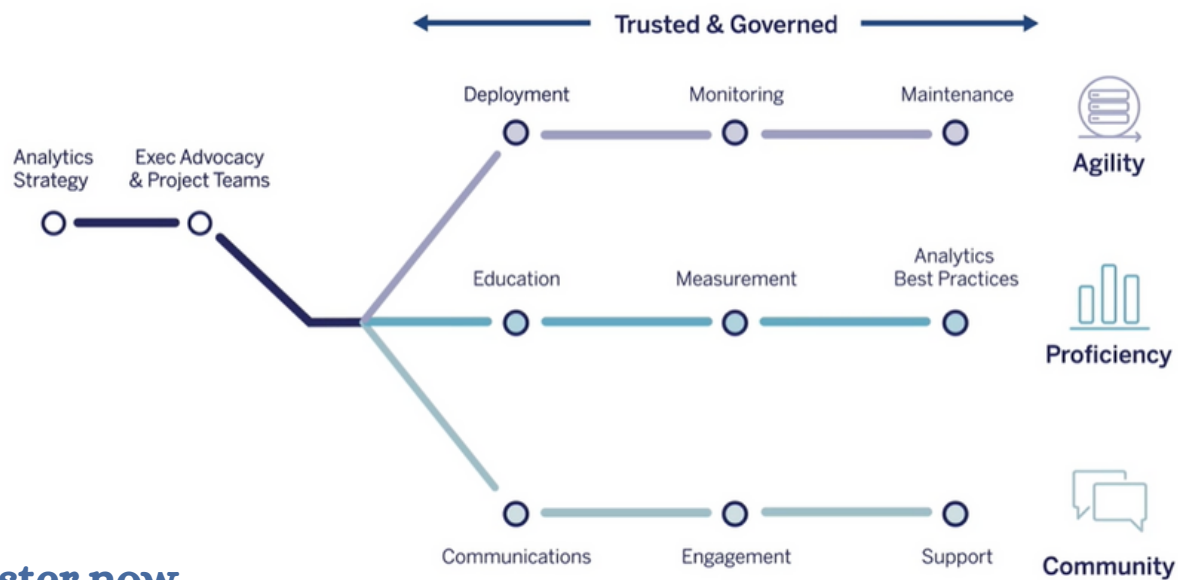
Trusted & Governed

Analytics Strategy

Exec Advocacy & Project Teams

Deployment

Monitoring

Maintenance

Agility

Education

Measurement

Analytics Best Practices

Proficiency

Communications

Engagement

Support

Community

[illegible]ster now